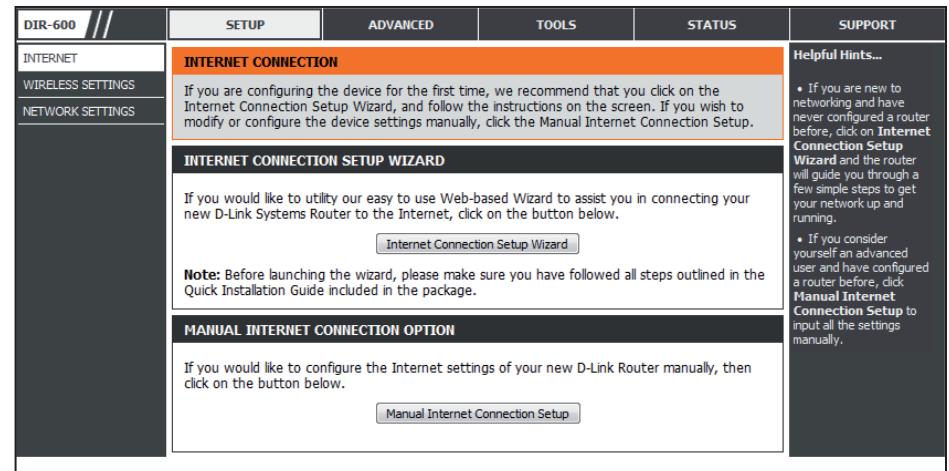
DIR-600

SETUP | ADVANCED | TOOLS | STATUS | SUPPORT

INTERNET
WIRELESS SETTINGS
NETWORK SETTINGS

INTERNET CONNECTION

If you are configuring the device for the first time, we recommend that you click on the Internet Connection Setup Wizard, and follow the instructions on the screen. If you wish to modify or configure the device settings manually, click the Manual Internet Connection Setup.

INTERNET CONNECTION SETUP WIZARD

If you would like to utility our easy to use Web-based Wizard to assist you in connecting your new D-Link Systems Router to the Internet, click on the button below.

Internet Connection Setup Wizard

Note: Before launching the wizard, please make sure you have followed all steps outlined in the Quick Installation Guide included in the package.

MANUAL INTERNET CONNECTION OPTION

If you would like to configure the Internet settings of your new D-Link Router manually, then click on the button below.

Manual Internet Connection Setup

Helpful Hints...

• If you are new to networking and have never configured a router before, click on Internet Connection Setup Wizard and the router will guide you through a few simple steps to get your network up and running.

• If you consider yourself an advanced user and have configured a router before, click Manual Internet Connection Setup to input all the settings manually.